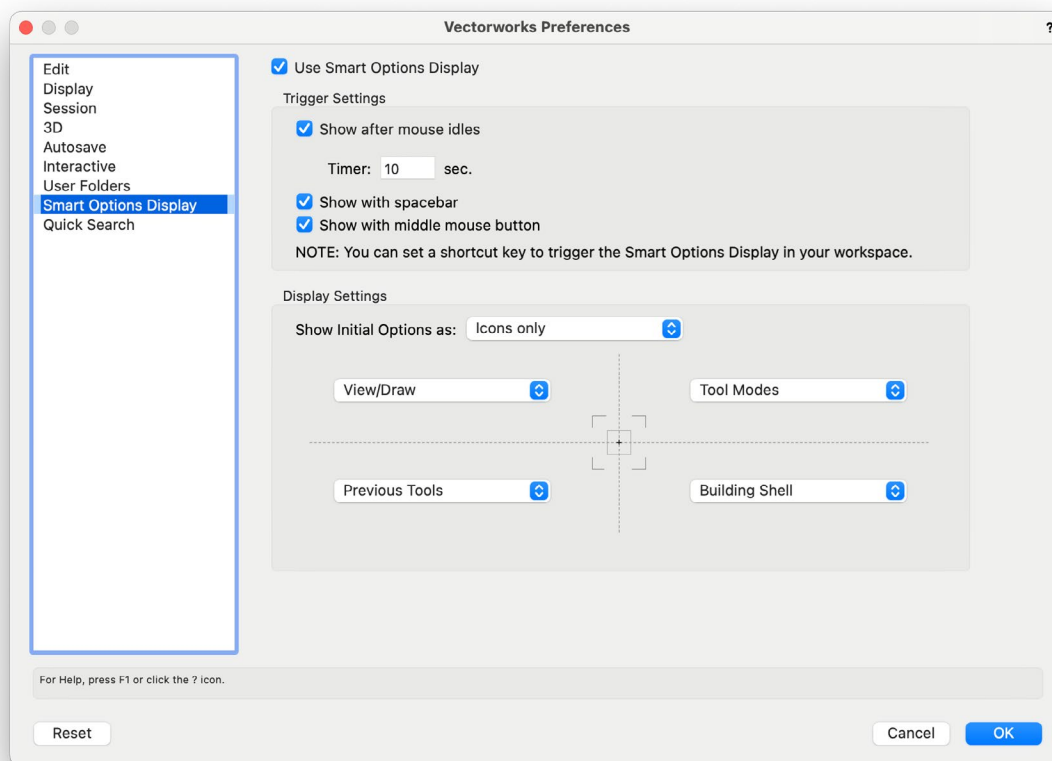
Vectorworks Preferences

?

Edit
Display
Session
3D
Autosave
Interactive
User Folders
Smart Options Display
Quick Search

Use Smart Options Display

Trigger Settings

Show after mouse idles

Timer: 10 sec.

Show with spacebar

Show with middle mouse button

NOTE: You can set a shortcut key to trigger the Smart Options Display in your workspace.

Display Settings

Show Initial Options as: Icons only

View/Draw

Tool Modes

Previous Tools

Building Shell

For Help, press F1 or click the ? icon.

Reset

Cancel

OK